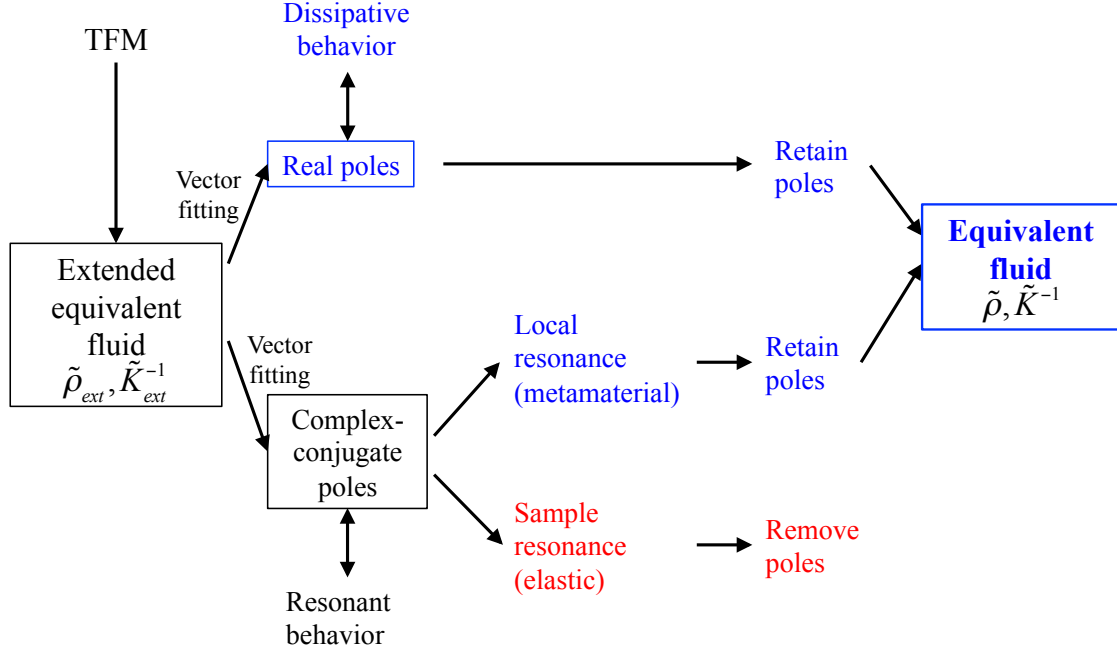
TFM

Dissipative behavior

Vector fitting

Real poles

Retain poles

Extended equivalent fluid $\tilde{\rho}_{ext}, \tilde{K}_{ext}^{-1}$

Equivalent fluid $\tilde{\rho}, \tilde{K}^{-1}$

Vector fitting

Local resonance (metamaterial)

Retain poles

Complex-conjugate poles

Sample resonance (elastic)

Remove poles

Resonant behavior